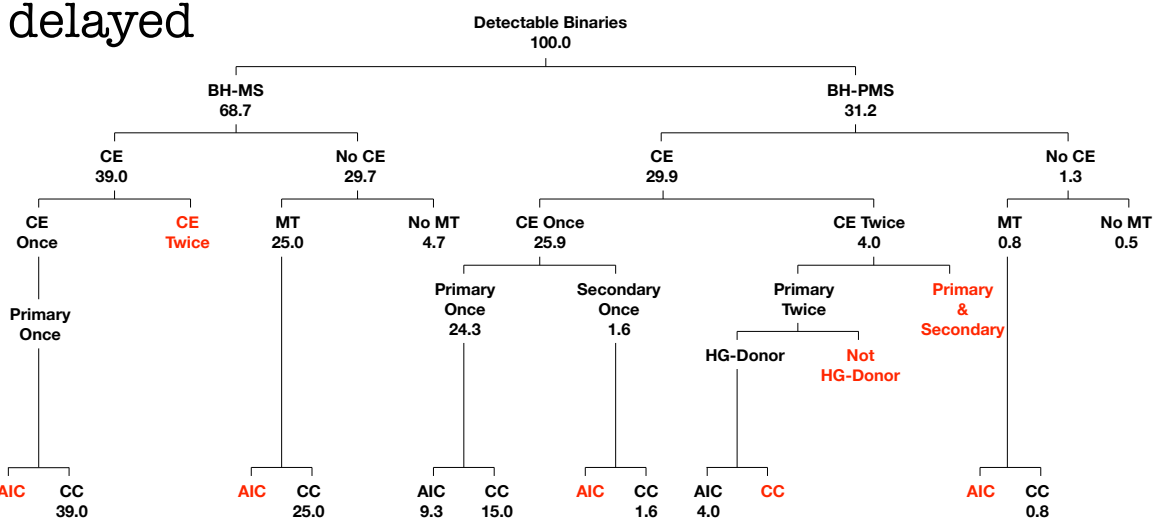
delayed

Detectable Binaries
100.0

BH-MS
68.7

BH-PMS
31.2

CE
39.0

No CE
29.7

CE
29.9

No CE
1.3

CE
Once

CE
Twice

MT
25.0

No MT
4.7

CE Once
25.9

CE Twice
4.0

MT
0.8

No MT
0.5

Primary
Once

Primary
Once
24.3

Secondary
Once
1.6

Primary
Twice

Primary
&
Secondary

HG-Donor

Not
HG-Donor

AIC

CC
39.0

AIC

CC
25.0

AIC
9.3

CC
15.0

AIC

CC
1.6

AIC
4.0

CC

AIC

CC
0.8